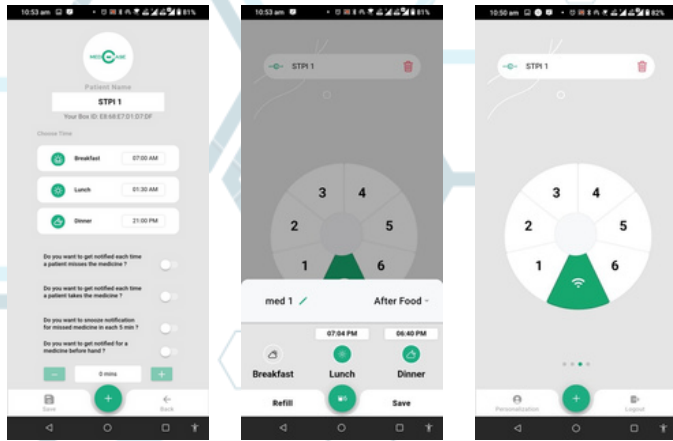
10:53 am 81%

MEDICASE

Patient Name

STPI 1

Your Box ID: E8:68:E7:D1:07:DF

Choose Time

Breakfast 07:00 AM

Lunch 01:30 AM

Dinner 21:00 PM

Do you want to get notified each time a patient misses the medicine ?

Do you want to get notified each time a patient takes the medicine ?

Do you want to snooze notification for missed medicine in each 5 min ?

Do you want to get notified for a medicine before hand ?

– 0 mins +

Save Back

10:53 am 81%

STPI 1

3 4
2 5
1 6

med 1 After Food

07:04 PM 06:40 PM

Breakfast Lunch Dinner

Refill Save

10:50 am 82%

STPI 1

3 4
2 5
1 6

Personalization Logout